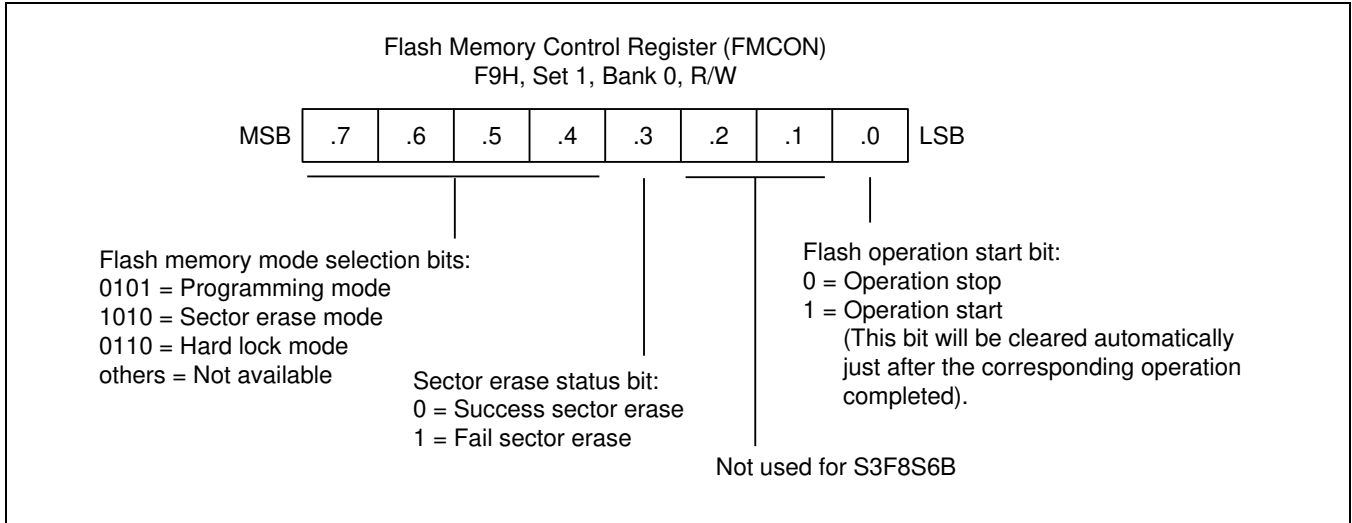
Flash Memory Control Register (FMCON)
F9H, Set 1, Bank 0, R/W

| MSB | .7 | .6 | .5 | .4 | .3 | .2 | .1 | .0 | LSB |
|---|---|---|---|---|---|---|---|---|---|

Flash memory mode selection bits:
0101 = Programming mode
1010 = Sector erase mode
0110 = Hard lock mode
others = Not available

Sector erase status bit:
0 = Success sector erase
1 = Fail sector erase

Not used for S3F8S6B

Flash operation start bit:
0 = Operation stop
1 = Operation start
(This bit will be cleared automatically just after the corresponding operation completed).